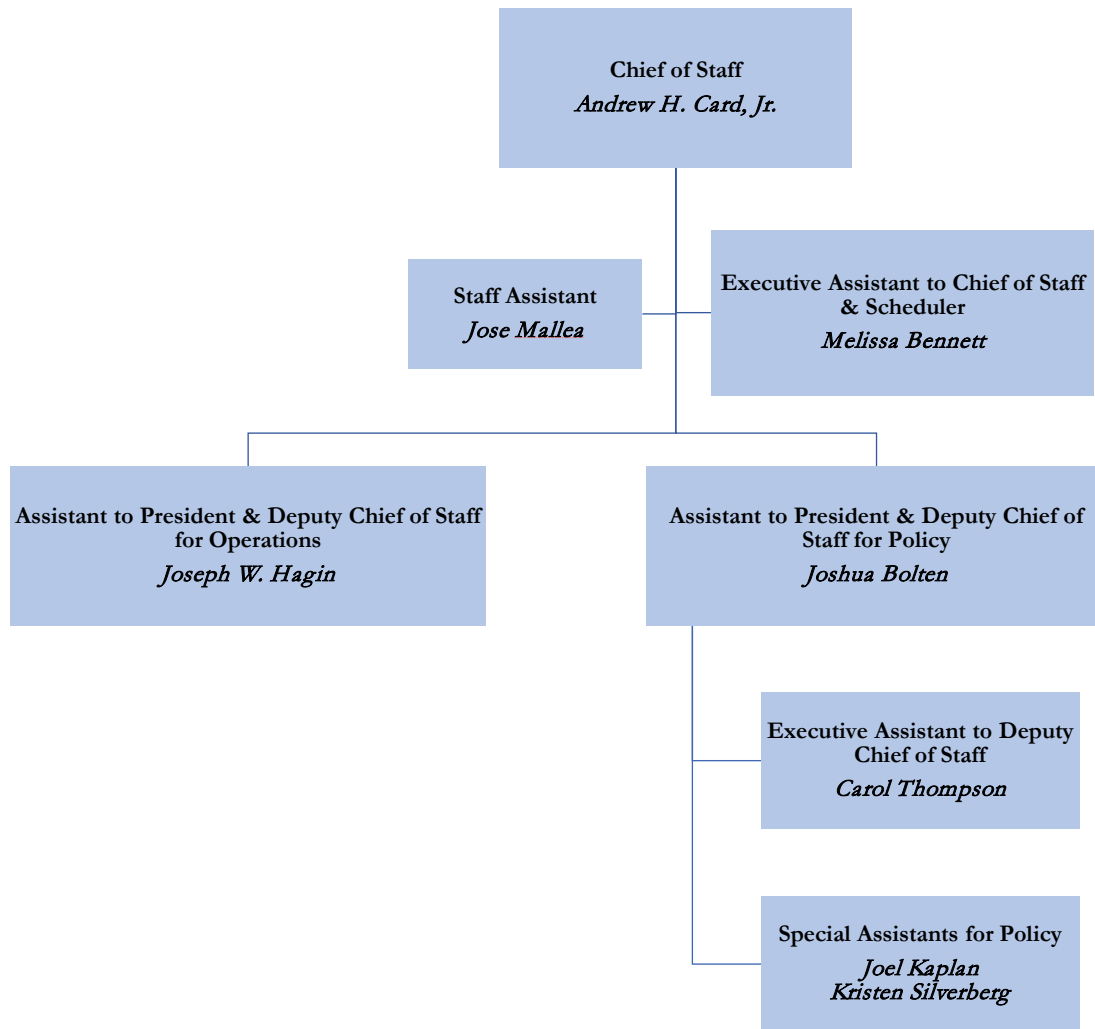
Chief of Staff
Andrew H. Card, Jr.

Staff Assistant
Jose Mallea

Executive Assistant to Chief of Staff & Scheduler
Melissa Bennett

Assistant to President & Deputy Chief of Staff for Operations
Joseph W. Hagin

Assistant to President & Deputy Chief of Staff for Policy
Joshua Bolten

Executive Assistant to Deputy Chief of Staff
Carol Thompson

Special Assistants for Policy
Joel Kaplan
Kristen Silverberg